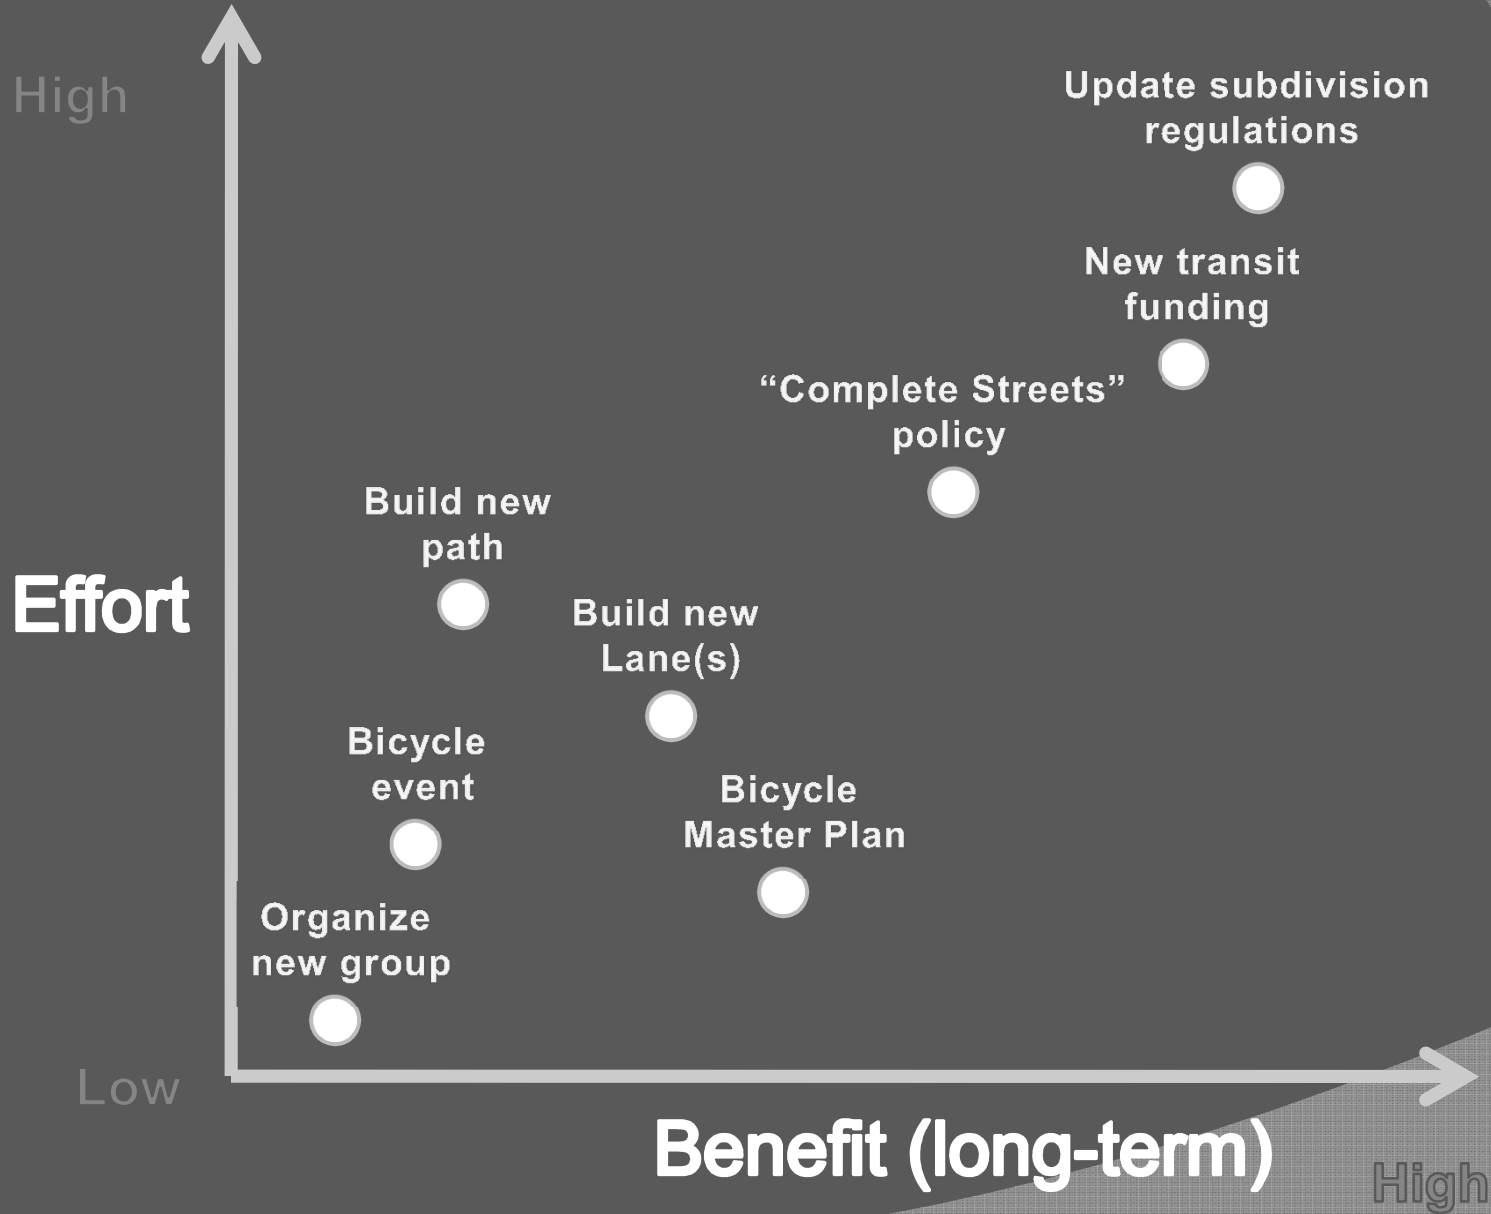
High

Update subdivision regulations

New transit funding

“Complete Streets” policy

Build new path

Effort

Build new Lane(s)

Bicycle event

Bicycle Master Plan

Organize new group

Low

Benefit (long-term)

High